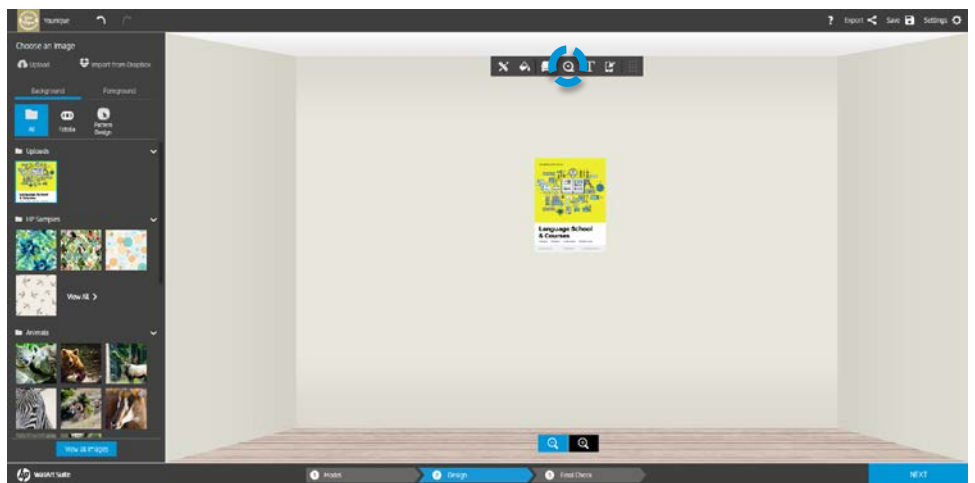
Younique

? Export Save Settings

Choose an image

Upload

Import from Dropbox

Background

Foreground

All

Fotolia

Pattern Design

Uploads

HP Samples

View All >

Animals

View all images

Language School & Courses

WallArt Suite

1 Model

2 Design

3 Final Check

NEXT